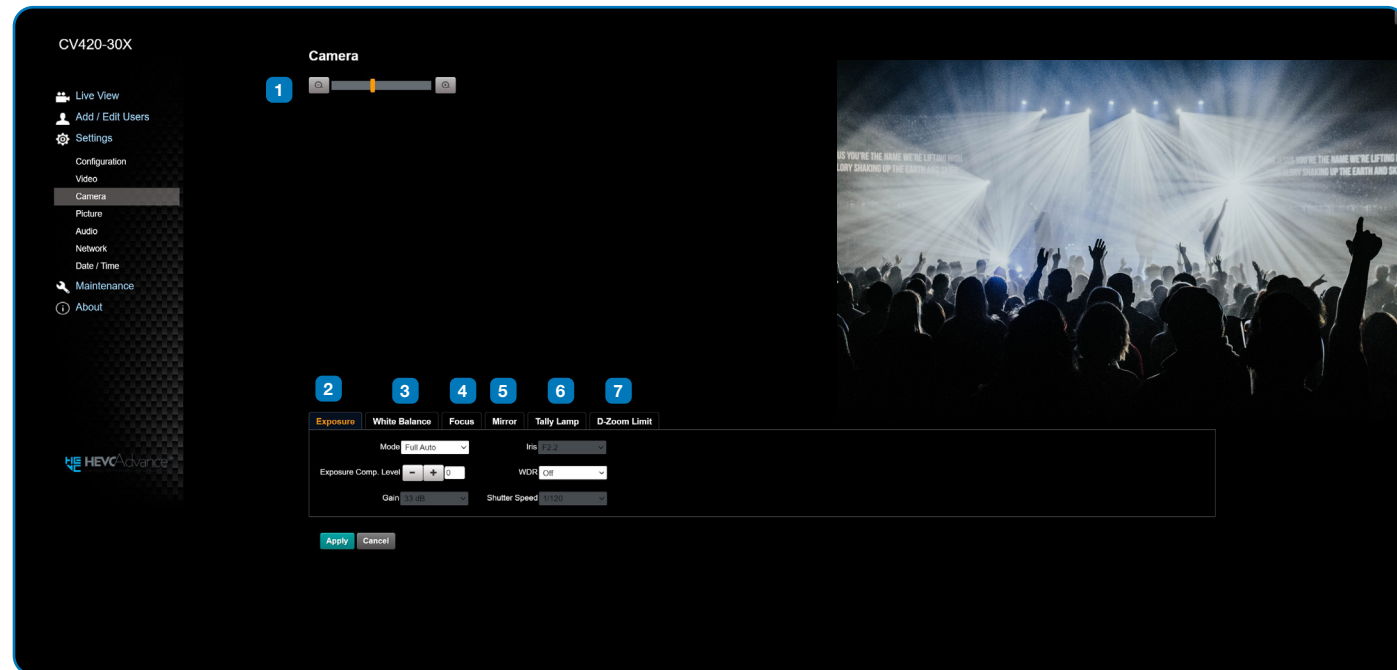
CV420-30X

Live View
Add / Edit Users
Settings
Configuration
Video
Camera
Picture
Audio
Network
Date / Time
Maintenance
About

HEVC Advance

Camera

1

US YOU'RE THE NAME WE'RE LIFTING HIGH
LORY SHAKING UP THE EARTH AND SKY

US YOU'RE THE NAME WE'RE LIFTING HIGH
SHAKING UP THE EARTH AND SKY

2 3 4 5 6 7

Exposure | White Balance | Focus | Mirror | Tally Lamp | D-Zoom Limit

Mode Full Auto
Iris F2.2
Exposure Comp. Level − + 0
WDR Off
Gain 33 dB
Shutter Speed 1/120

Apply Cancel